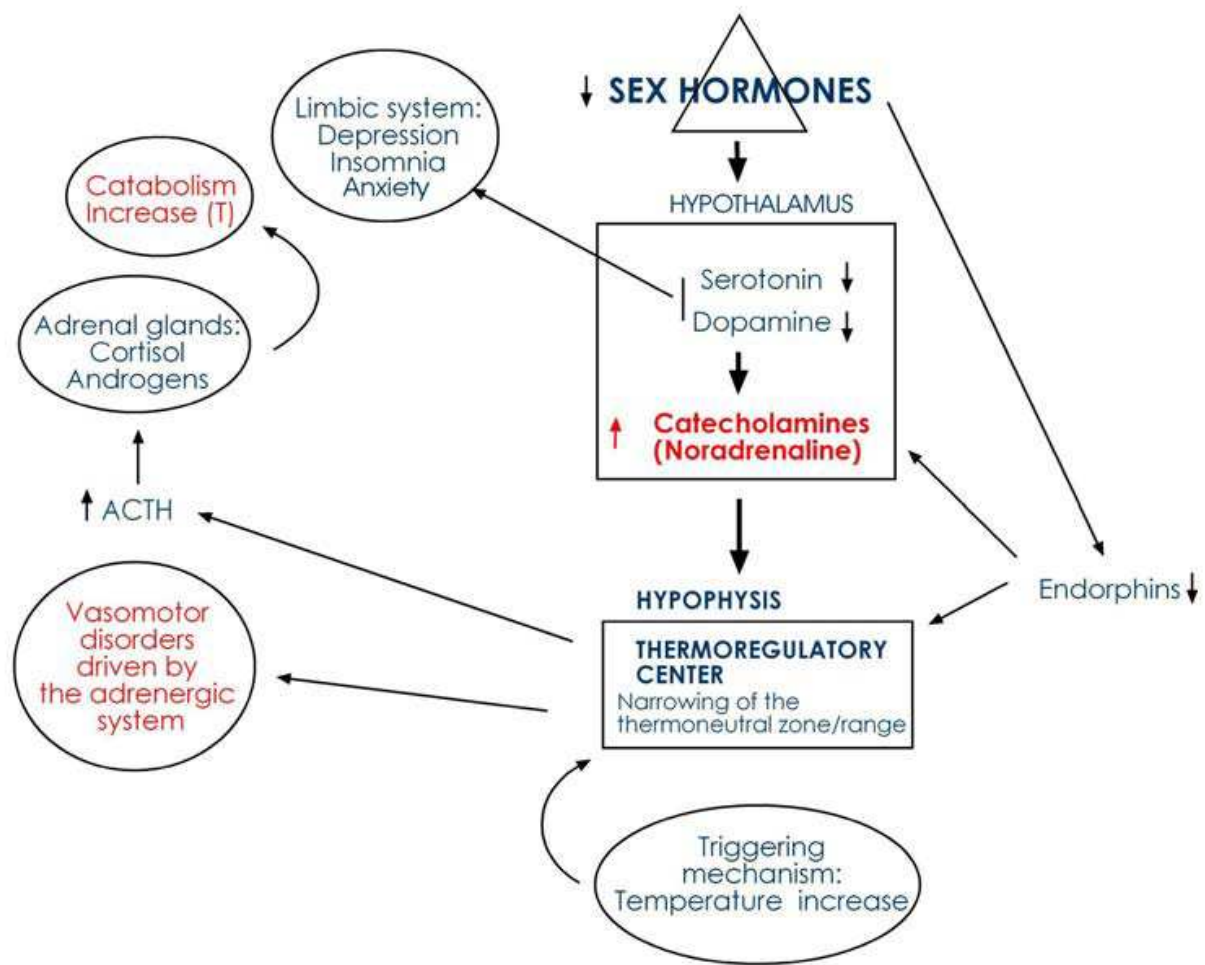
↓ SEX HORMONES

Limbic system:
Depression
Insomnia
Anxiety

Catabolism
Increase (T)

HYPOTHALAMUS

Serotonin ↓
Dopamine ↓

Adrenal glands:
Cortisol
Androgens

↑ Catecholamines
(Noradrenaline)

↑ ACTH

HYPOPHYSIS

Endorphins ↓

Vasomotor
disorders
driven by
the adrenergic
system

THERMOREGULATORY
CENTER
Narrowing of the
thermoneutral zone/range

Triggering
mechanism:
Temperature increase